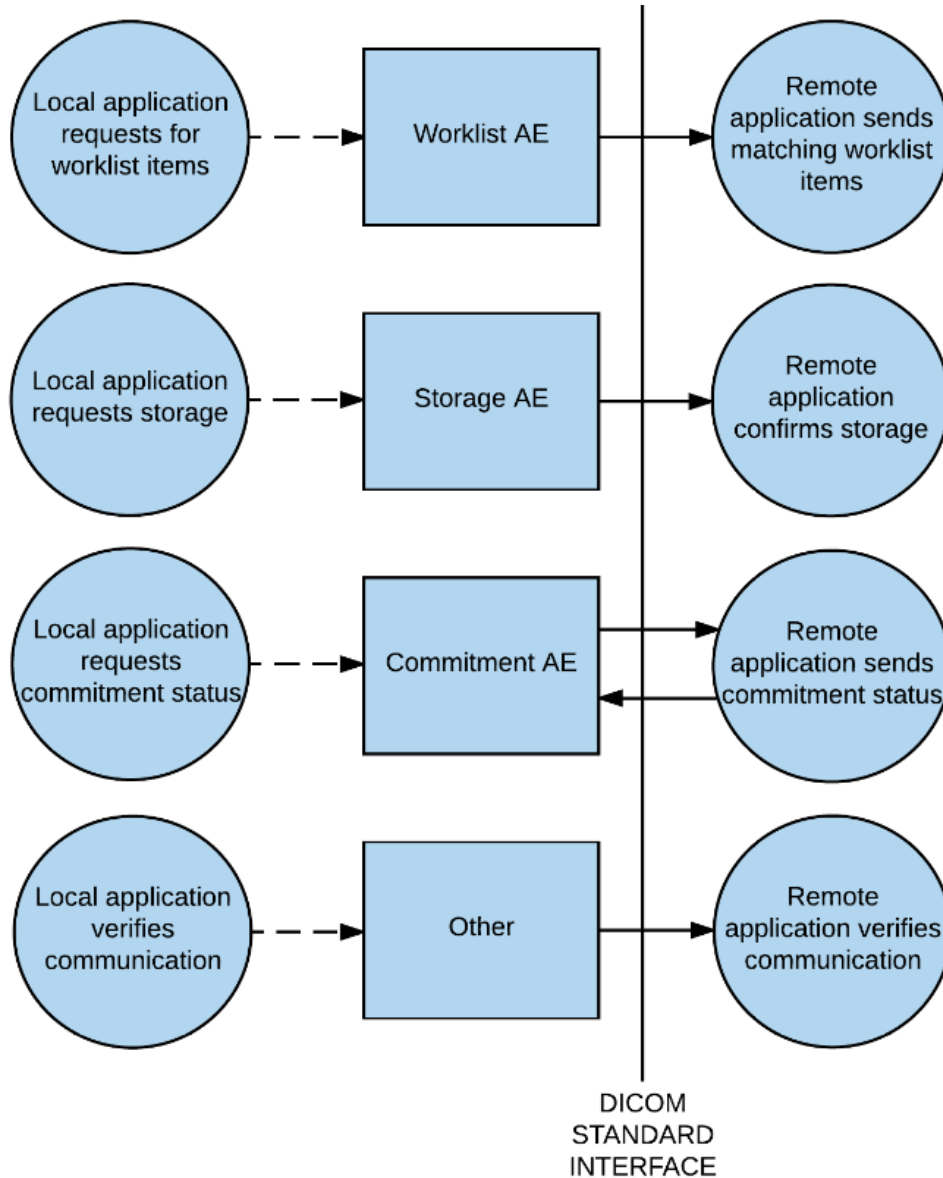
Local application requests for worklist items

Worklist AE

Remote application sends matching worklist items

Local application requests storage

Storage AE

Remote application confirms storage

Local application requests commitment status

Commitment AE

Remote application sends commitment status

Local application verifies communication

Other

Remote application verifies communication

DICOM STANDARD INTERFACE